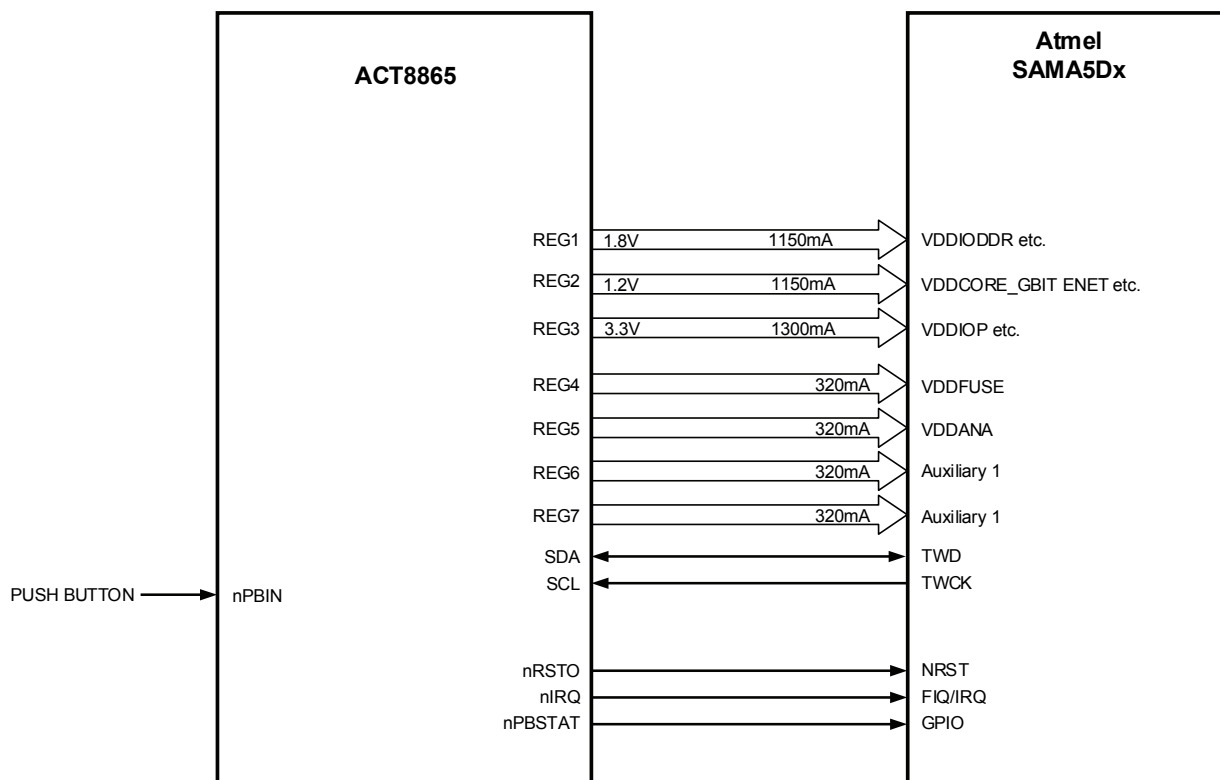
ACT8865

Atmel
SAMA5Dx

REG1
1.8V
1150mA
VDDIODDR etc.

REG2
1.2V
1150mA
VDDCORE_GBIT ENET etc.

REG3
3.3V
1300mA
VDDIOP etc.

REG4
320mA
VDDFUSE

REG5
320mA
VDDANA

REG6
320mA
Auxiliary 1

REG7
320mA
Auxiliary 1

SDA
TWD

SCL
TWCK

PUSH BUTTON
nPBIN

nRSTO
NRST

nIRQ
FIQ/IRQ

nPBSTAT
GPIO